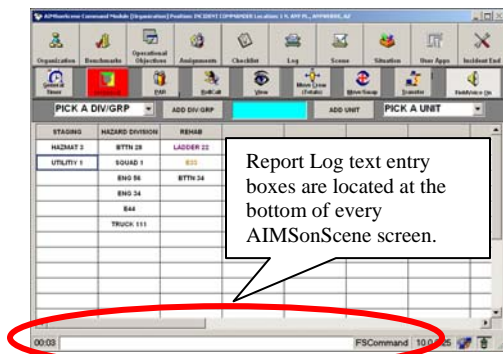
AIMSonScene Command Module [Organization] Position: INCIDENT COMMANDER Location: 1 N. ANY PL., ANYWHERE, AZ

Organization
Benchmarks
Operational Objectives
Assignments
Checklist
Log
Scene
Situation
User Apps
Incident End

General Timer
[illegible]
PAR
RollCall
View
Move Crew (Details)
Move/Swap
Transfer
FieldVoice On

PICK A DIV/GRP
ADD DIV/GRP
ADD UNIT
PICK A UNIT

| STAGING | HAZARD DIVISION | REHAB |
|---|---|---|
| HAZMAT 3 | BTTN 28 | LADDER 22 |
| UTILITY 1 | SQUAD 1 | E33 |
| | ENG 56 | BTTN 34 |
| | ENG 34 | |
| | E44 | |
| | TRUCK 111 | |

Report Log text entry boxes are located at the bottom of every AIMSonScene screen.

00:03
FSCommand
10.0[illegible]25